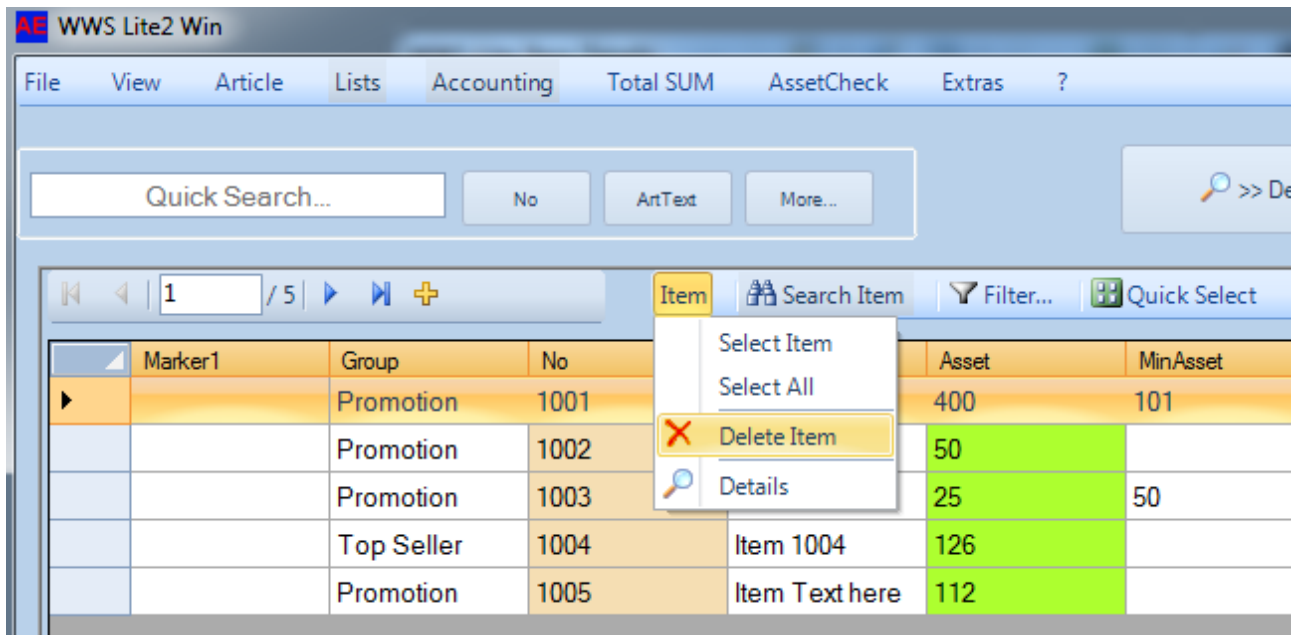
AE WWS Lite2 Win

File View Article Lists Accounting Total SUM AssetCheck Extras ?

Quick Search... No ArtText More...

>> De

1 / 5

Item Search Item Filter... Quick Select

Select Item
Select All
Delete Item
Details

| | Marker1 | Group | No | | Asset | MinAsset |
|---|---|---|---|---|---|---|
| ▶ | | Promotion | 1001 | | 400 | 101 |
| | | Promotion | 1002 | | 50 | |
| | | Promotion | 1003 | | 25 | 50 |
| | | Top Seller | 1004 | Item 1004 | 126 | |
| | | Promotion | 1005 | Item Text here | 112 | |